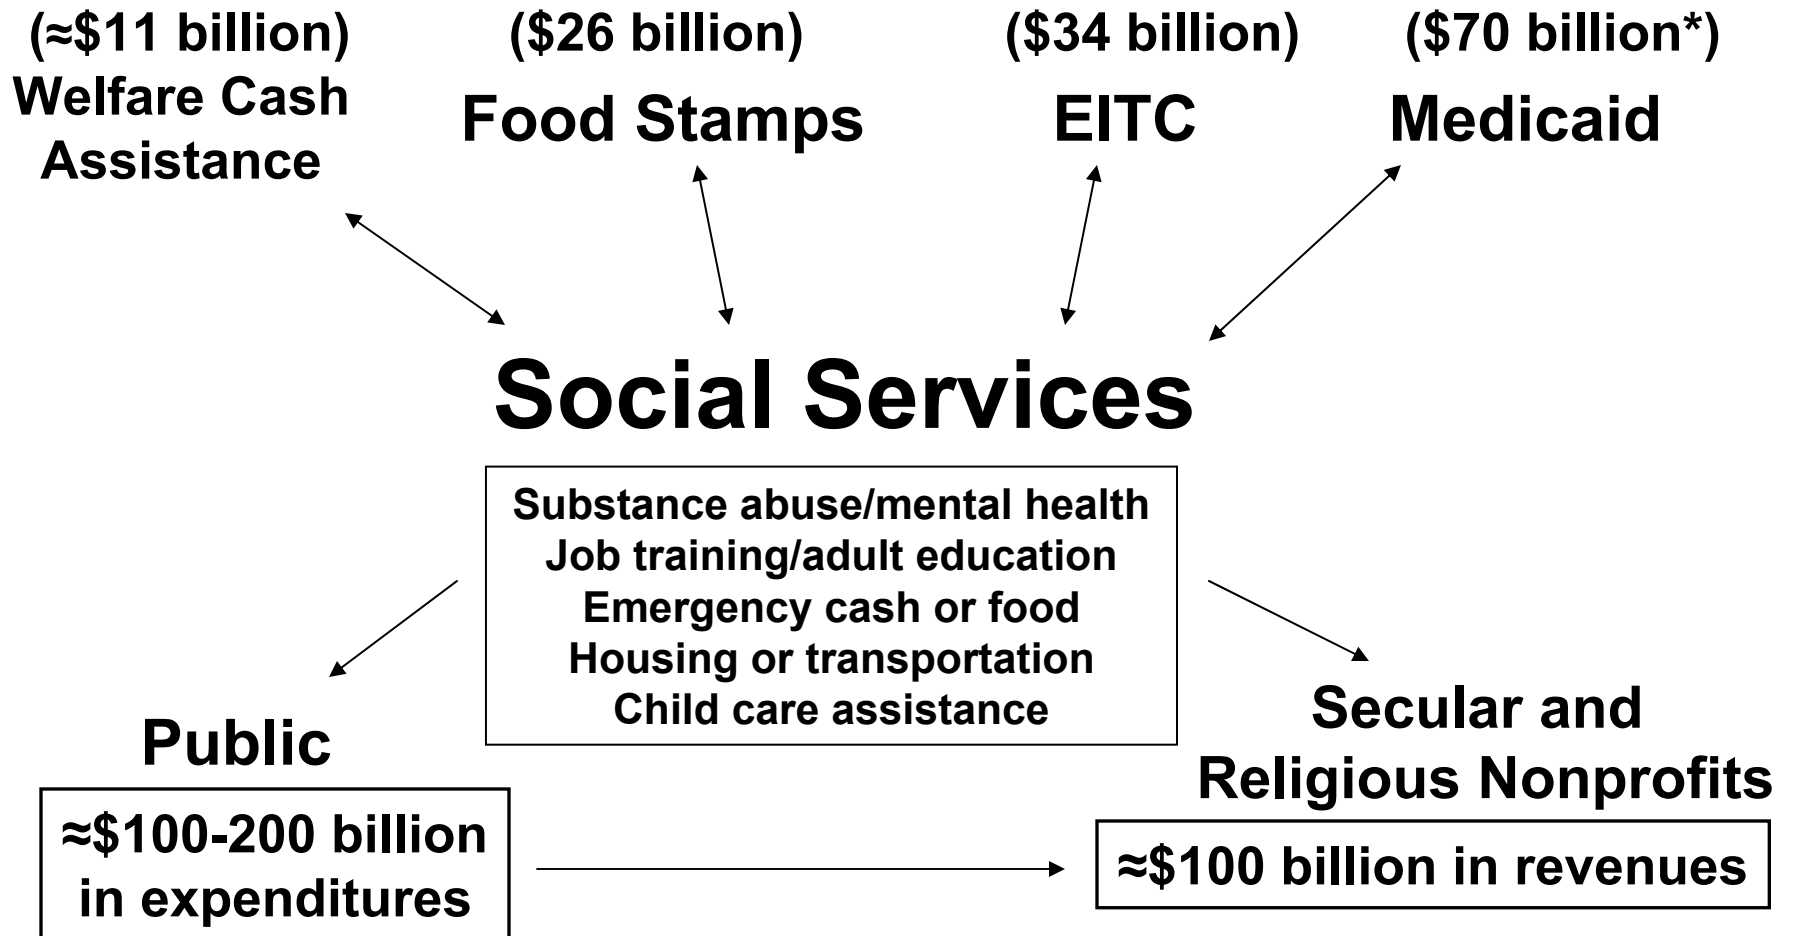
(≈\$11 billion)
Welfare Cash Assistance

(\$26 billion)
Food Stamps

(\$34 billion)
EITC

(\$70 billion*)
Medicaid

Social Services

Substance abuse/mental health
Job training/adult education
Emergency cash or food
Housing or transportation
Child care assistance

Public

≈\$100-200 billion in expenditures

Secular and Religious Nonprofits

≈\$100 billion in revenues